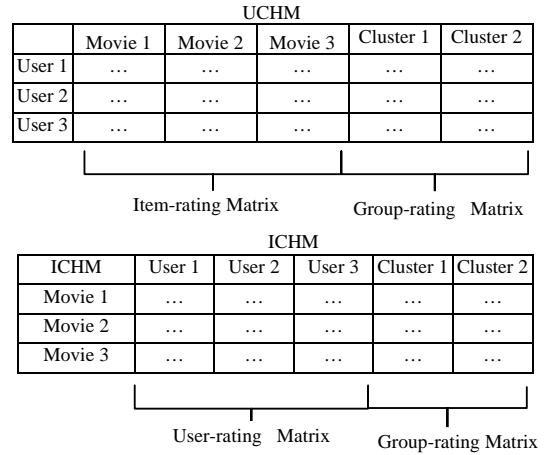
UCHM

| | Movie 1 | Movie 2 | Movie 3 | Cluster 1 | Cluster 2 |
|---|---|---|---|---|---|
| User 1 | … | … | … | … | … |
| User 2 | … | … | … | … | … |
| User 3 | … | … | … | … | … |

Item-rating Matrix

Group-rating Matrix

ICHM

| ICHM | User 1 | User 2 | User 3 | Cluster 1 | Cluster 2 |
|---|---|---|---|---|---|
| Movie 1 | … | … | … | … | … |
| Movie 2 | … | … | … | … | … |
| Movie 3 | … | … | … | … | … |

User-rating Matrix

Group-rating Matrix